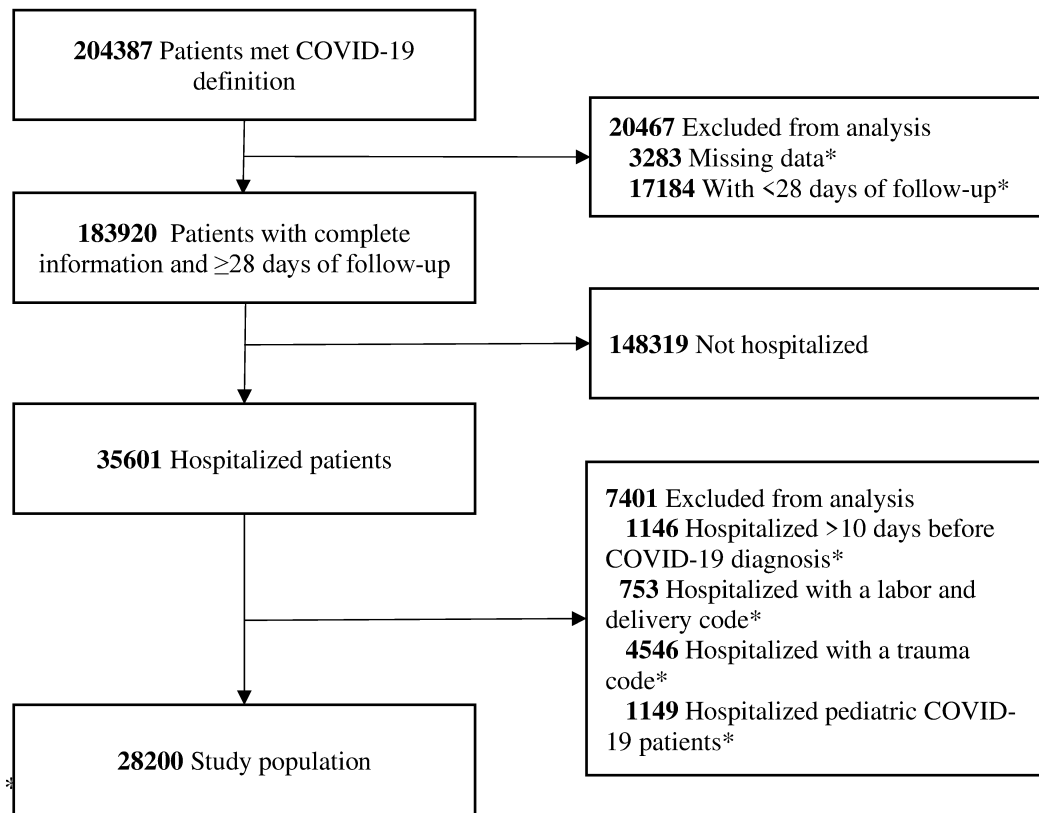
**204387** Patients met COVID-19 definition

**20467** Excluded from analysis
**3283** Missing data*
**17184** With <28 days of follow-up*

**183920** Patients with complete information and $\geq$28 days of follow-up

**148319** Not hospitalized

**35601** Hospitalized patients

**7401** Excluded from analysis
**1146** Hospitalized >10 days before COVID-19 diagnosis*
**753** Hospitalized with a labor and delivery code*
**4546** Hospitalized with a trauma code*
**1149** Hospitalized pediatric COVID-19 patients*

*

**28200** Study population